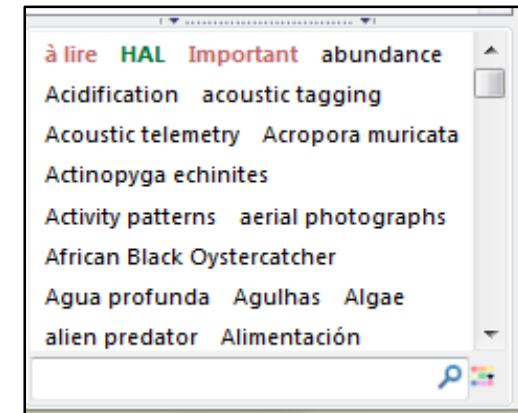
à lire HAL Important abundance Acidification acoustic tagging Acoustic telemetry Acropora muricata Actinopyga echinites Activity patterns aerial photographs African Black Oystercatcher Agua profunda Agulhas Algae alien predator Alimentación